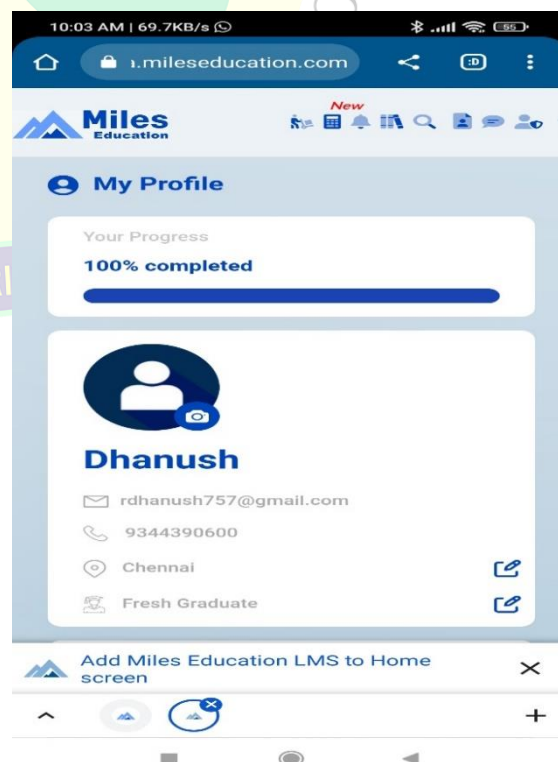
10:03 AM | 69.7KB/s

55

ı.mileseducation.com

:D

Miles
Education

New

My Profile

Your Progress

100% completed

Dhanush

rdhanush757@gmail.com

9344390600

Chennai

Fresh Graduate

Add Miles Education LMS to Home screen

×

+